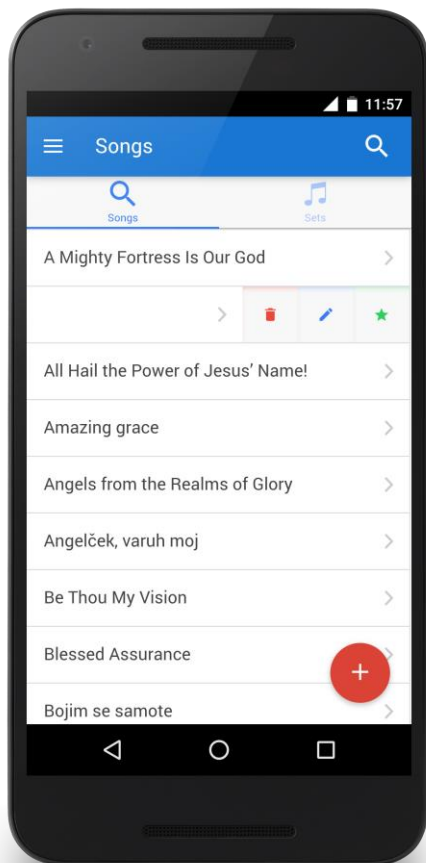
11:57

Songs

Songs

Sets

A Mighty Fortress Is Our God

All Hail the Power of Jesus' Name!

Amazing grace

Angels from the Realms of Glory

Angelček, varuh moj

Be Thou My Vision

Blessed Assurance

Bojim se samote